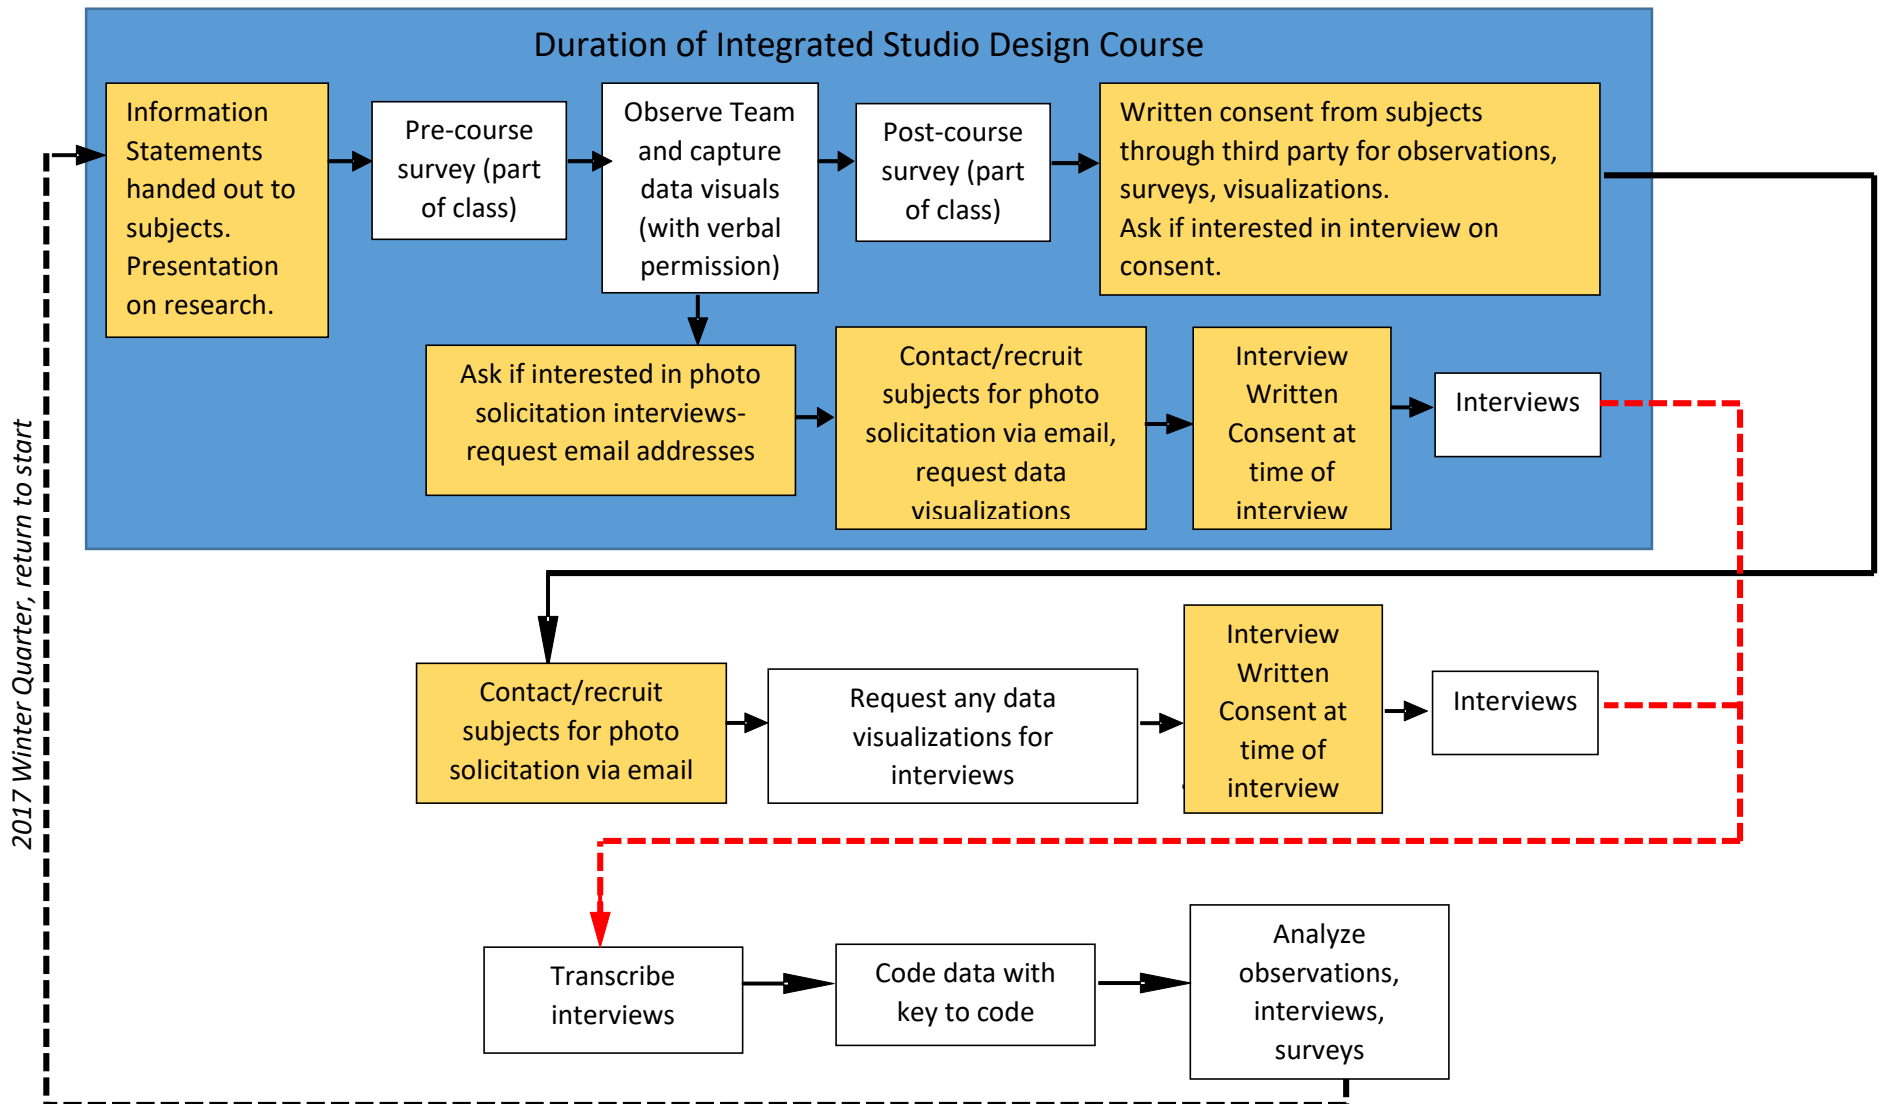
Duration of Integrated Studio Design Course

Information Statements handed out to subjects. Presentation on research.

Pre-course survey (part of class)

Observe Team and capture data visuals (with verbal permission)

Post-course survey (part of class)

Written consent from subjects through third party for observations, surveys, visualizations.
Ask if interested in interview on consent.

Ask if interested in photo solicitation interviews- request email addresses

Contact/recruit subjects for photo solicitation via email, request data visualizations

Interview Written Consent at time of interview

Interviews

Contact/recruit subjects for photo solicitation via email

Request any data visualizations for interviews

Interview Written Consent at time of interview

Interviews

Transcribe interviews

Code data with key to code

Analyze observations, interviews, surveys

2017 Winter Quarter, return to start